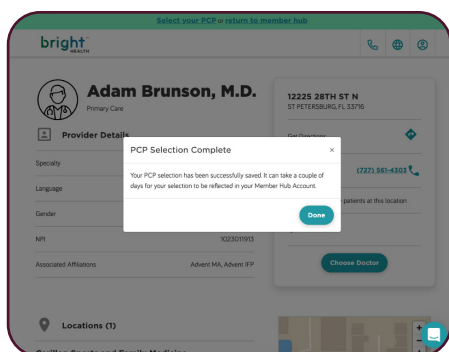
Select your PCP or return to member hub

bright HEALTH

Adam Brunson, M.D.
Primary Care

Provider Details

Specialty

Language

Gender

NPI 1023011913

Associated Affiliations Advent MA, Advent IFP

12225 28TH ST N
ST PETERSBURG, FL 33716

Get Directions

(727) 561-4303

patients at this location

Choose Doctor

Locations (1)

PCP Selection Complete

×

Your PCP selection has been successfully saved. It can take a couple of days for your selection to be reflected in your Member Hub Account.

Done